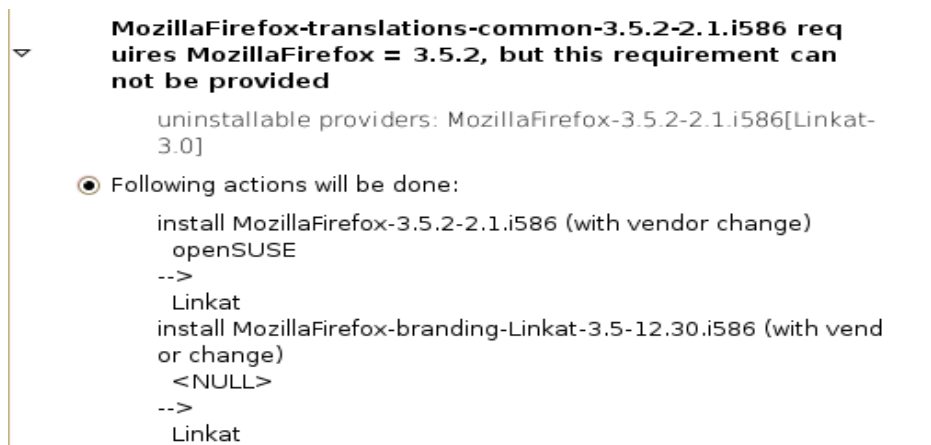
MozillaFirefox-translations-common-3.5.2-2.1.i586 requires MozillaFirefox = 3.5.2, but this requirement can not be provided

uninstallable providers: MozillaFirefox-3.5.2-2.1.i586[Linkat-3.0]

Following actions will be done:

install MozillaFirefox-3.5.2-2.1.i586 (with vendor change)
openSUSE
-->
Linkat
install MozillaFirefox-branding-Linkat-3.5-12.30.i586 (with vendor change)
<NULL>
-->
Linkat